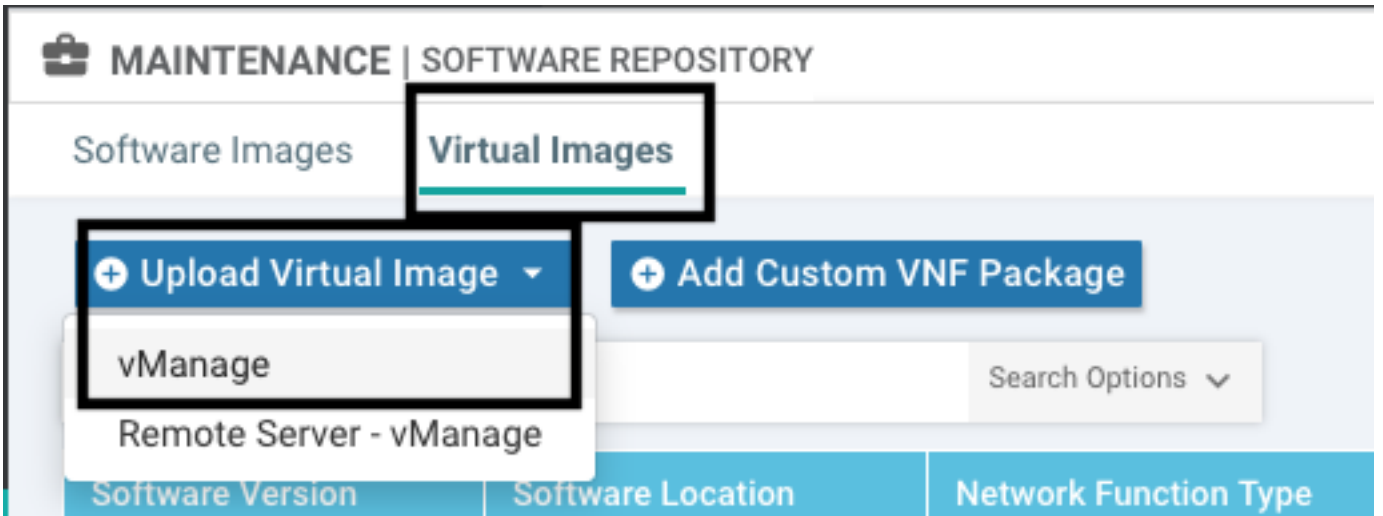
MAINTENANCE | SOFTWARE REPOSITORY

Software Images Virtual Images

Upload Virtual Image

Add Custom VNF Package

vManage

Remote Server - vManage

Search Options

| Software Version | Software Location | Network Function Type |
|---|---|---|